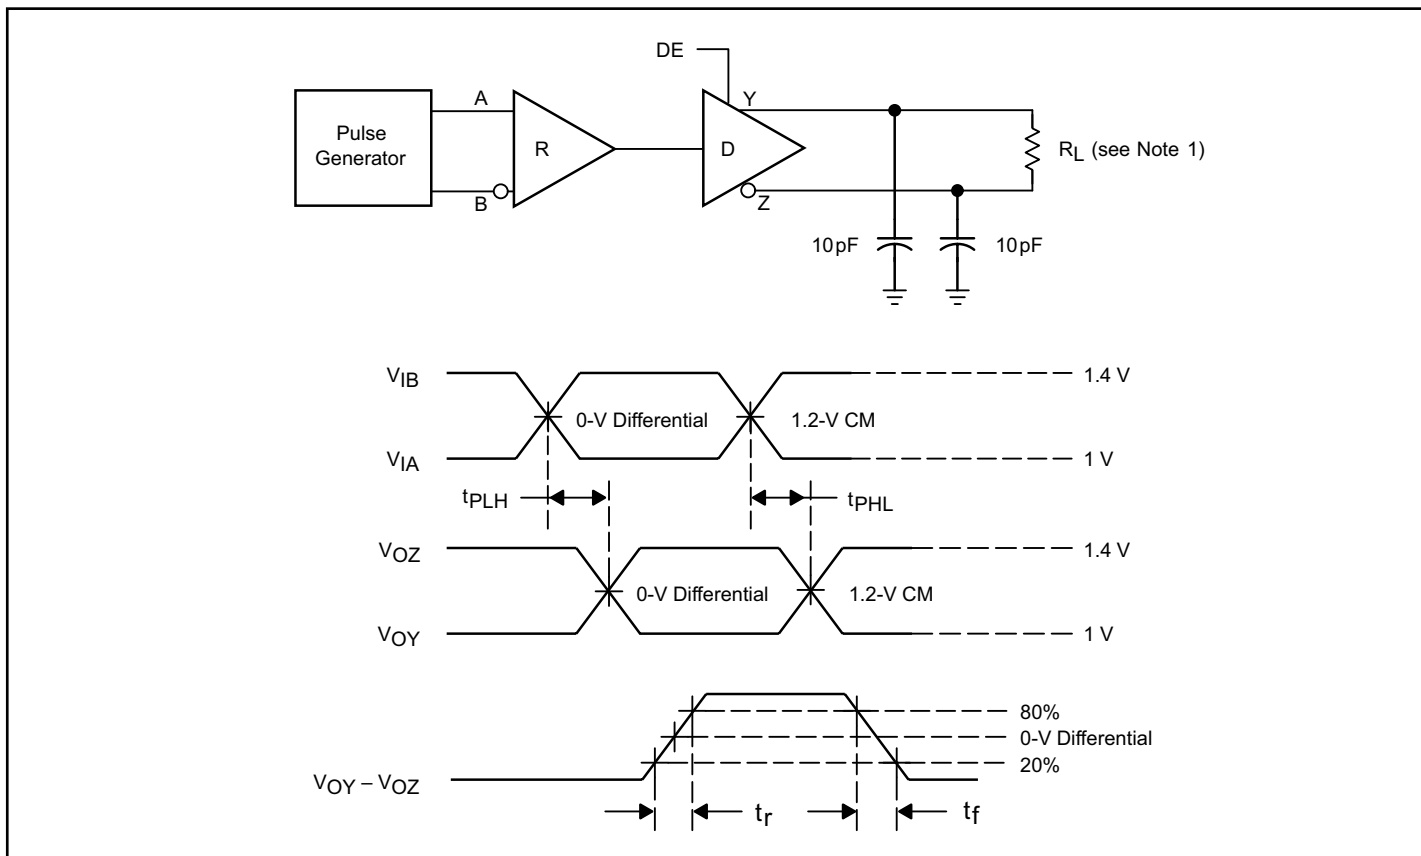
DE

A

Pulse Generator

R

D

Y

$R_L$ (see Note 1)

B

Z

10pF

10pF

$V_{IB}$

1.4 V

0-V Differential

1.2-V CM

$V_{IA}$

1 V

$t_{PLH}$

$t_{PHL}$

$V_{OZ}$

1.4 V

0-V Differential

1.2-V CM

$V_{OY}$

1 V

80%

0-V Differential

20%

$V_{OY} – V_{OZ}$

$t_r$

$t_f$